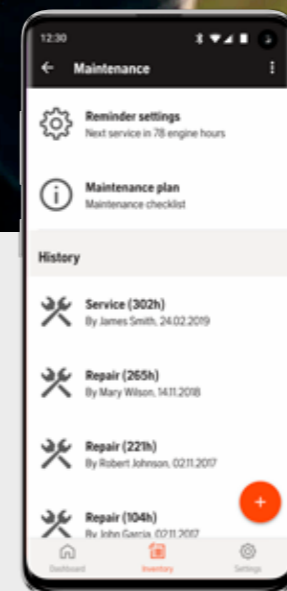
12:30

Maintenance

Reminder settings
Next service in 78 engine hours

Maintenance plan
Maintenance checklist

History

Service (302h)
By James Smith, 24.02.2019

Repair (265h)
By Mary Wilson, 14.11.2018

Repair (221h)
By Robert Johnson, 02.11.2017

Repair (104h)
By John Garcia, 02.11.2017

+

Dashboard
Inventory
Settings